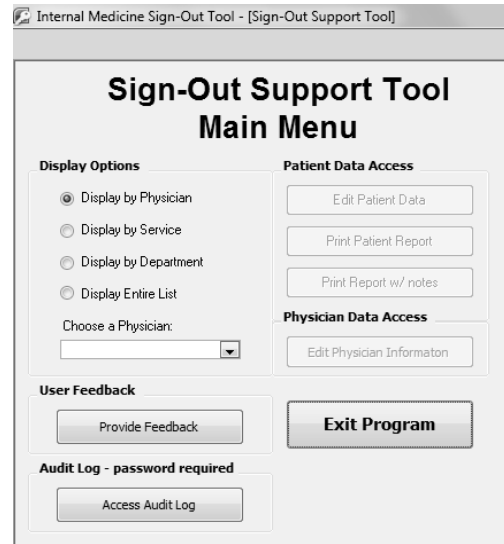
Internal Medicine Sign-Out Tool - [Sign-Out Support Tool]

Sign-Out Support Tool
Main Menu

Display Options

Display by Physician

Display by Service

Display by Department

Display Entire List

Choose a Physician:

Patient Data Access

Edit Patient Data

Print Patient Report

Print Report w/ notes

Physician Data Access

Edit Physician Informaton

User Feedback

Provide Feedback

Exit Program

Audit Log - password required

Access Audit Log